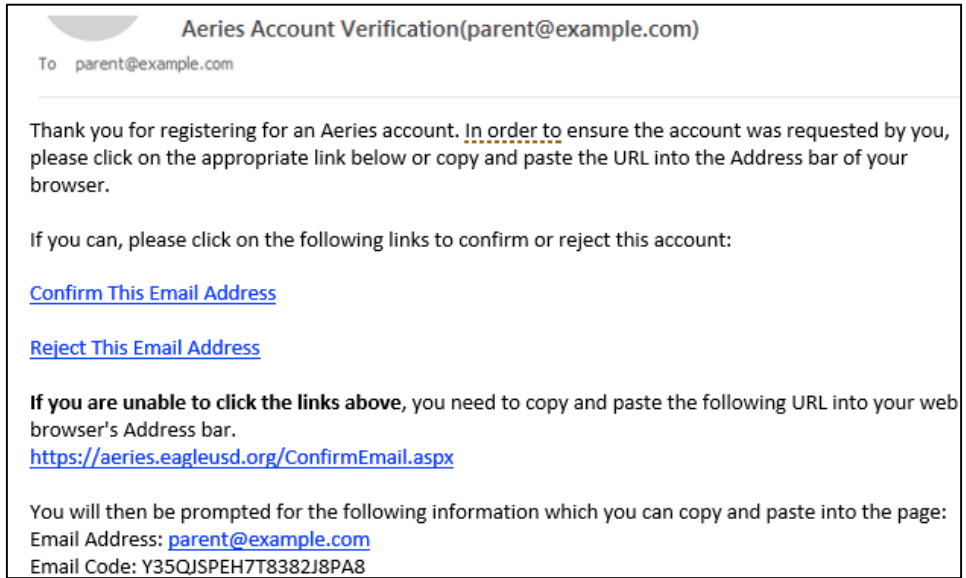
Aeries Account Verification(parent@example.com)
To parent@example.com

Thank you for registering for an Aeries account. In order to ensure the account was requested by you, please click on the appropriate link below or copy and paste the URL into the Address bar of your browser.

If you can, please click on the following links to confirm or reject this account:

Confirm This Email Address

Reject This Email Address

**If you are unable to click the links above**, you need to copy and paste the following URL into your web browser's Address bar.
https://aeries.eagleusd.org/ConfirmEmail.aspx

You will then be prompted for the following information which you can copy and paste into the page:
Email Address: parent@example.com
Email Code: Y35QJSPEH7T8382J8PA8